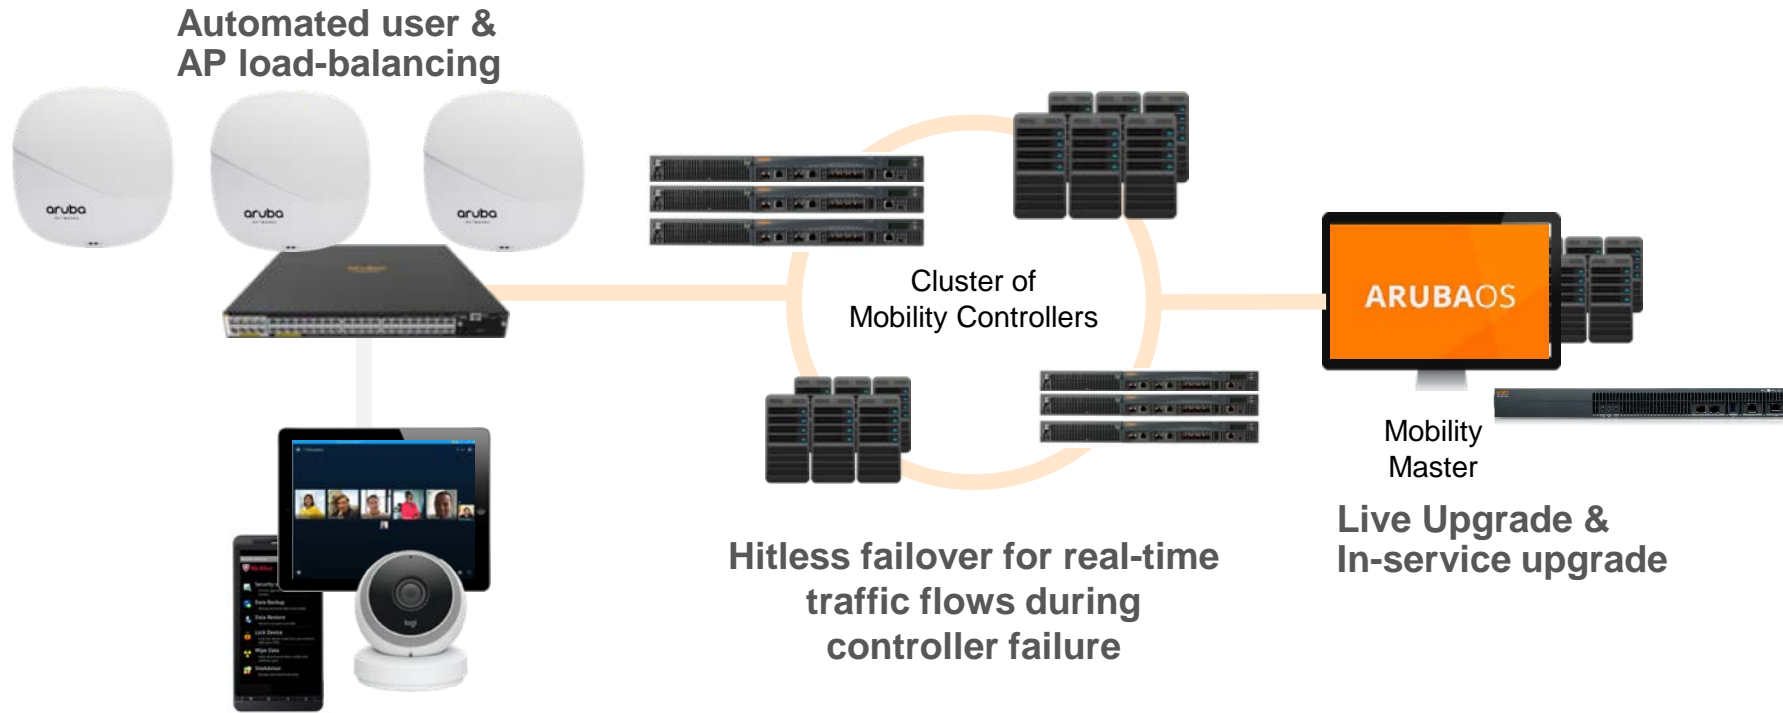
Automated user & AP load-balancing

aruba

aruba

aruba

Cluster of Mobility Controllers

ARUBAOS

Mobility Master

Live Upgrade & In-service upgrade

Hitless failover for real-time traffic flows during controller failure